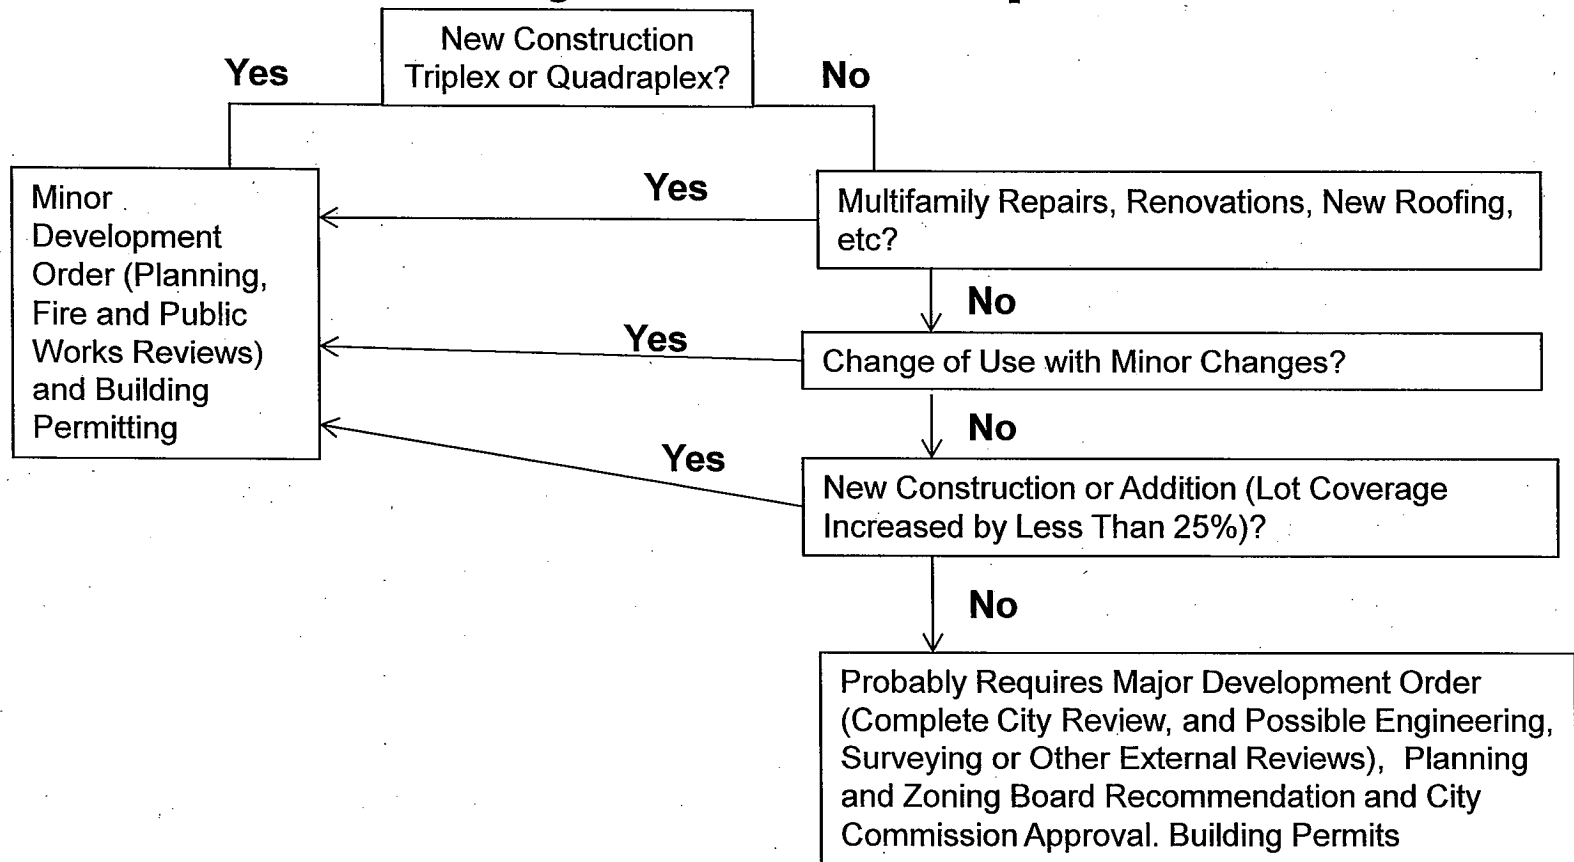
New Construction Triplex or Quadraplex?

Yes

No

Minor Development Order (Planning, Fire and Public Works Reviews) and Building Permitting

Yes

Multifamily Repairs, Renovations, New Roofing, etc?

No

Yes

Change of Use with Minor Changes?

No

Yes

New Construction or Addition (Lot Coverage Increased by Less Than 25%)?

No

Probably Requires Major Development Order (Complete City Review, and Possible Engineering, Surveying or Other External Reviews), Planning and Zoning Board Recommendation and City Commission Approval. Building Permits